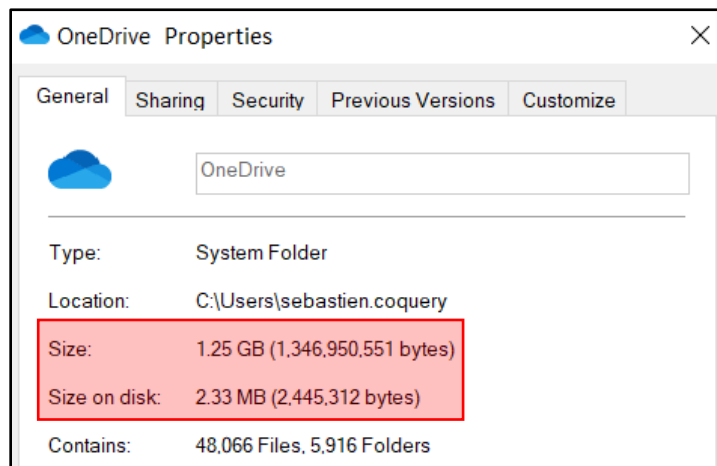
OneDrive Properties

×

General | Sharing | Security | Previous Versions | Customize

OneDrive

Type: System Folder

Location: C:\Users\sebastien.coquery

Size: 1.25 GB (1,346,950,551 bytes)

Size on disk: 2.33 MB (2,445,312 bytes)

Contains: 48,066 Files, 5,916 Folders